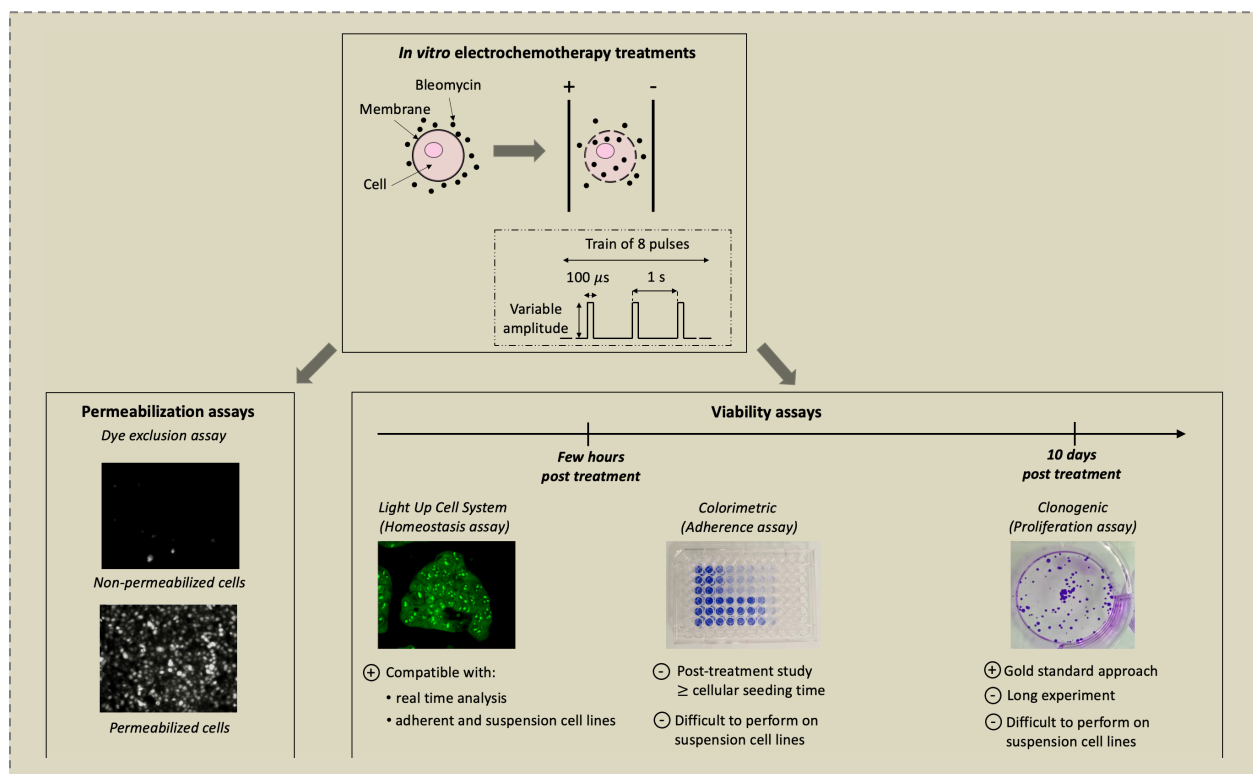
In vitro electrochemotherapy treatments

Bleomycin
Membrane
Cell

+
-

Train of 8 pulses
100 $\mu s$
1 s
Variable amplitude

Permeabilization assays
Dye exclusion assay

Non-permeabilized cells

Permeabilized cells

Viability assays

Few hours post treatment

10 days post treatment

Light Up Cell System (Homeostasis assay)

⊕ Compatible with:
• real time analysis
• adherent and suspension cell lines

Colorimetric (Adherence assay)

⊖ Post-treatment study ≥ cellular seeding time

⊖ Difficult to perform on suspension cell lines

Clonogenic (Proliferation assay)

⊕ Gold standard approach
⊖ Long experiment
⊖ Difficult to perform on suspension cell lines